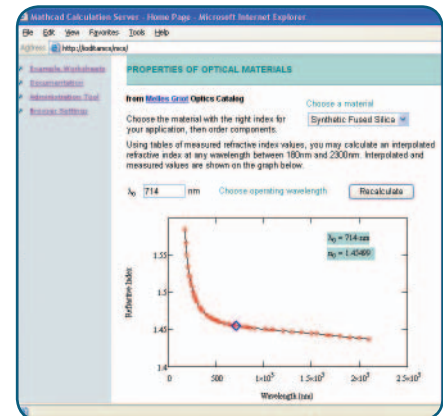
Mathcad Calculation Server - Home Page - Microsoft Internet Explorer

File Edit View Favorites Tools Help

Address http://localhost/mcs/

Example Worksheets
Documentation
Administration Tool
Browser Settings

PROPERTIES OF OPTICAL MATERIALS

from Melles Griot Optics Catalog

Choose a material

Choose the material with the right index for your application, then order components.

Synthetic Fused Silica

Using tables of measured refractive index values, you may calculate an interpolated refractive index at any wavelength between 180nm and 2300nm. Interpolated and measured values are shown on the graph below.

$\lambda_0$ 714 nm Choose operating wavelength Recalculate

$\lambda_0$ = 714 nm
$n_0$ = 1.45499

1.55
1.5
1.45
1.4

Refractive Index

0 500 $1\times10^3$ $1.5\times10^3$ $2\times10^3$ $2.5\times10^3$

Wavelength (nm)